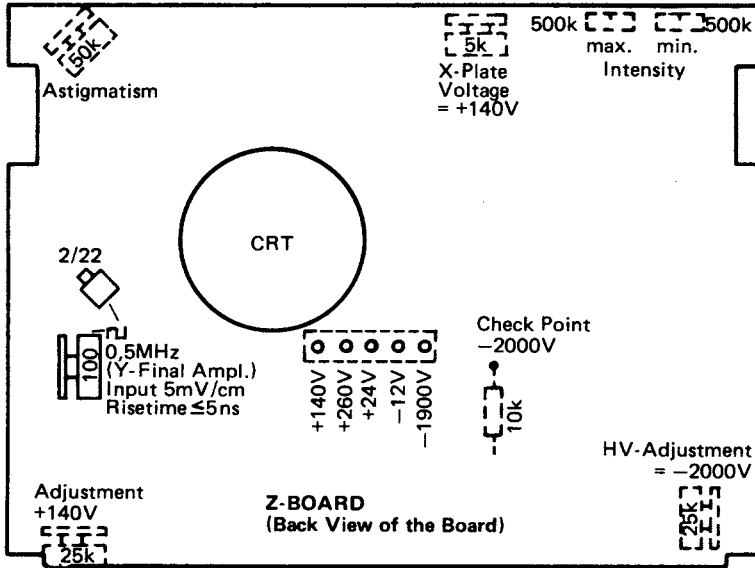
50k
Astigmatism

5k
X-Plate Voltage = +140V

500k max. min. 500k
Intensity

CRT

2/22

100
0,5MHz
(Y-Final Ampl.)
Input 5mV/cm
Risetime ≤5ns

+140V
+260V
+24V
−12V
−1900V

Check Point
−2000V

10k

HV-Adjustment
= −2000V

25k

Adjustment
+140V
25k

Z-BOARD
(Back View of the Board)